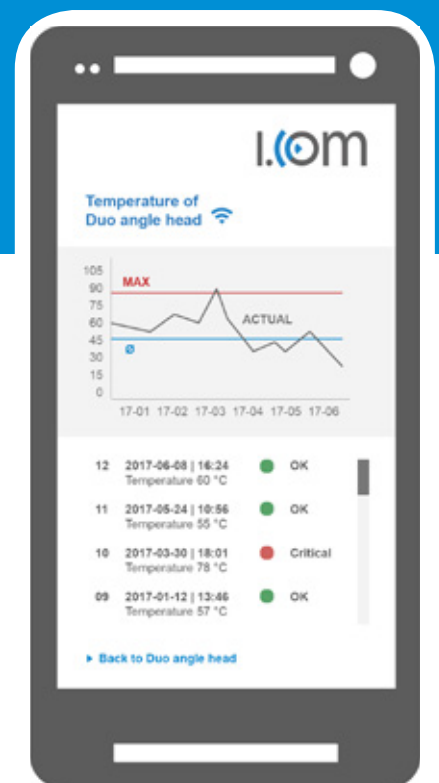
I.COM

Temperature of Duo angle head

105
90
75
60
45
30
15
0

MAX
ACTUAL
Ø

17-01 17-02 17-03 17-04 17-05 17-06

12 2017-06-08 | 16:24 OK
Temperature 60 °C

11 2017-05-24 | 10:56 OK
Temperature 55 °C

10 2017-03-30 | 18:01 Critical
Temperature 78 °C

09 2017-01-12 | 13:46 OK
Temperature 57 °C

▸ Back to Duo angle head